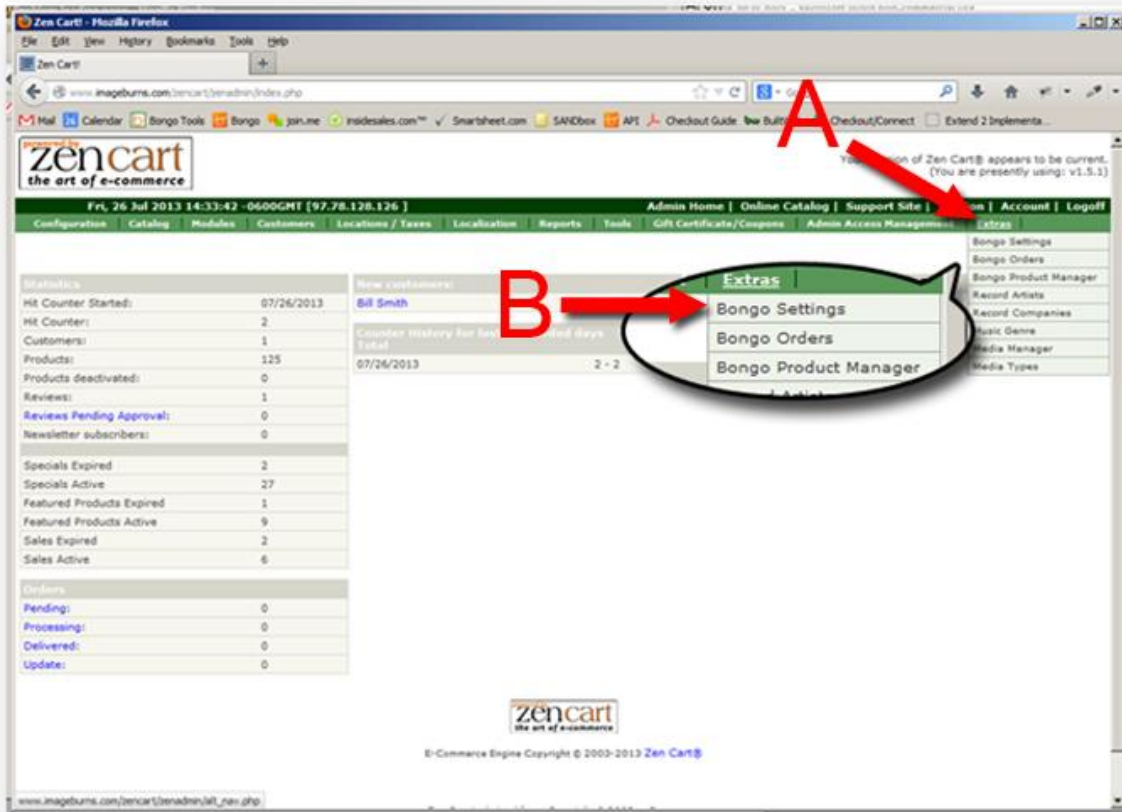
Zen Cart! - Mozilla Firefox

File Edit View History Bookmarks Tools Help

Zen Cart! +

www.imageburns.com/zencart/zenadmin/index.php

Mail Calendar Bongo Tools Bongo join.me insidesales.com™ Smartsheet.com SANDbox API Checkout Guide Built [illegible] Checkout/Connect Extend 2 Implementa...

powered by zencart the art of e-commerce

You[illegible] version of Zen Cart® appears to be current. (You are presently using: v1.5.1)

Fri, 26 Jul 2013 14:33:42 -0600GMT [97.78.128.126 ]

Admin Home | Online Catalog | Support Site | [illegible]on | Account | Logoff

Configuration | Catalog | Modules | Customers | Locations / Taxes | Localization | Reports | Tools | Gift Certificate/Coupons | Admin Access Management | Extras

Bongo Settings
Bongo Orders
Bongo Product Manager
Record Artists
Record Companies
Music Genre
Media Manager
Media Types

A

B

Extras
Bongo Settings
Bongo Orders
Bongo Product Manager

Statistics

| | |
|---|---|
| Hit Counter Started: | 07/26/2013 |
| Hit Counter: | 2 |
| Customers: | 1 |
| Products: | 125 |
| Products deactivated: | 0 |
| Reviews: | 1 |
| Reviews Pending Approval: | 0 |
| Newsletter subscribers: | 0 |
| Specials Expired | 2 |
| Specials Active | 27 |
| Featured Products Expired | 1 |
| Featured Products Active | 9 |
| Sales Expired | 2 |
| Sales Active | 6 |

New customers:
Bill Smith

Counter History for last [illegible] days Total
07/26/2013 2 - 2

Orders

| | |
|---|---|
| Pending: | 0 |
| Processing: | 0 |
| Delivered: | 0 |
| Update: | 0 |

zencart the art of e-commerce

E-Commerce Engine Copyright © 2003-2013 Zen Cart®

www.imageburns.com/zencart/zenadmin/alt_nav.php